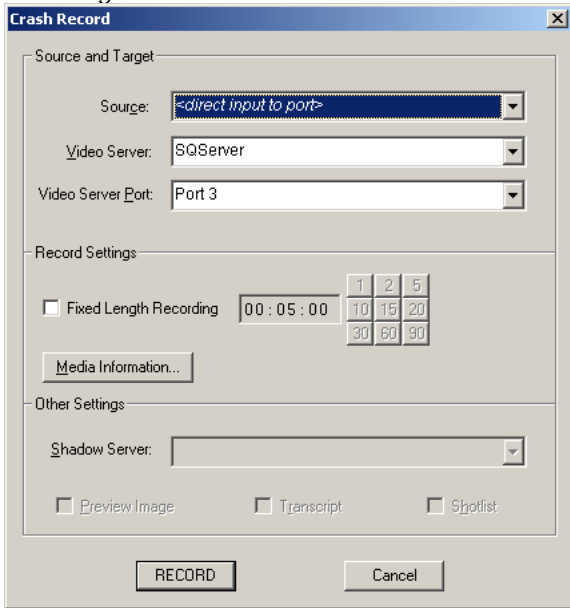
Crash Record

Source and Target

Source: <direct input to port>

Video Server: SQServer

Video Server Port: Port 3

Record Settings

Fixed Length Recording 00 : 05 : 00

| 1 | 2 | 5 |
|---|---|---|
| 10 | 15 | 20 |
| 30 | 60 | 90 |

Media Information...

Other Settings

Shadow Server:

Preview Image Transcript Shotlist

RECORD Cancel